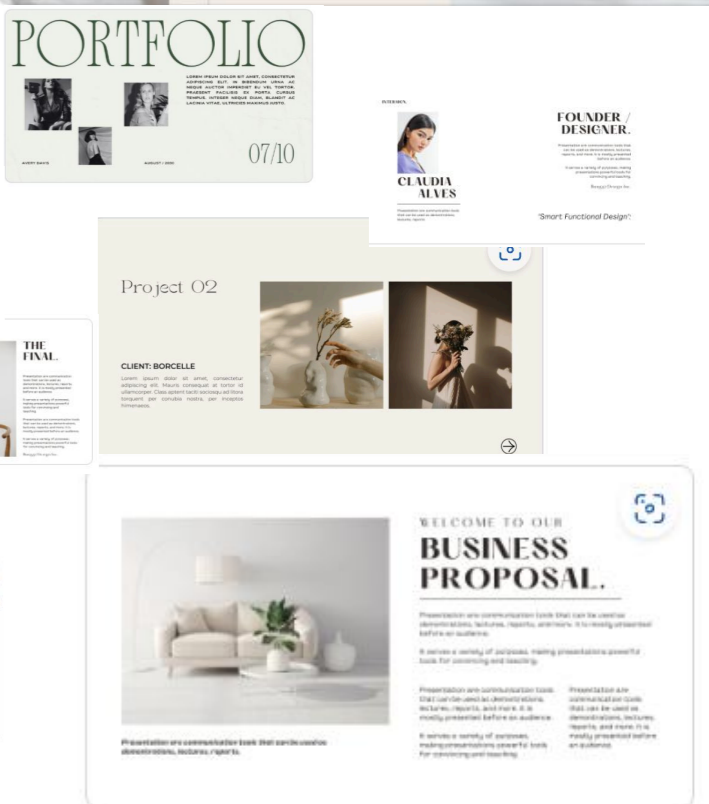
PORTFOLIO

LOREM IPSUM DOLOR SIT AMET, CONSECTETUR ADIPISCING ELIT. IN BIBENDUM URNA AC NEQUE AUCTOR IMPERDIET EU VEL TORTOR. PRAESENT FACILISIS ET PORTA. CURSUS TEMPUS. INTEGER NEQUE DIAM, BLANDIT AC LACINIA VITAE, ULTRICIES MAXIMUS JUSTO.

AVERY DAVIS

AUGUST / 2030

07/10

INTERVIEW.

FOUNDER / DESIGNER.

CLAUDIA ALVES

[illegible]

'Smart Functional Design'

Project 02

CLIENT: BORCELLE

Lorem ipsum dolor sit amet, consectetur adipiscing elit. Mauris consequat at tortor id ullamcorper. Class aptent taciti sociosqu ad litora torquent per conubia nostra, per inceptos himenaeos.

THE FINAL.

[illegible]

WELCOME TO OUR

BUSINESS PROPOSAL.

Presentation are communication tools that can be used as demonstrations, lectures, reports, and more. It is mostly presented before an audience.

It serves a variety of purposes, making presentations powerful tools for convincing and teaching.

Presentation are communication tools that can be used as demonstrations, lectures, reports, and more. It is mostly presented before an audience.

It serves a variety of purposes, making presentations powerful tools for convincing and teaching.

Presentation are communication tools that can be used as demonstrations, lectures, reports, and more. It is mostly presented before an audience.

Presentation are communication tools that can be used as demonstrations, lectures, reports.